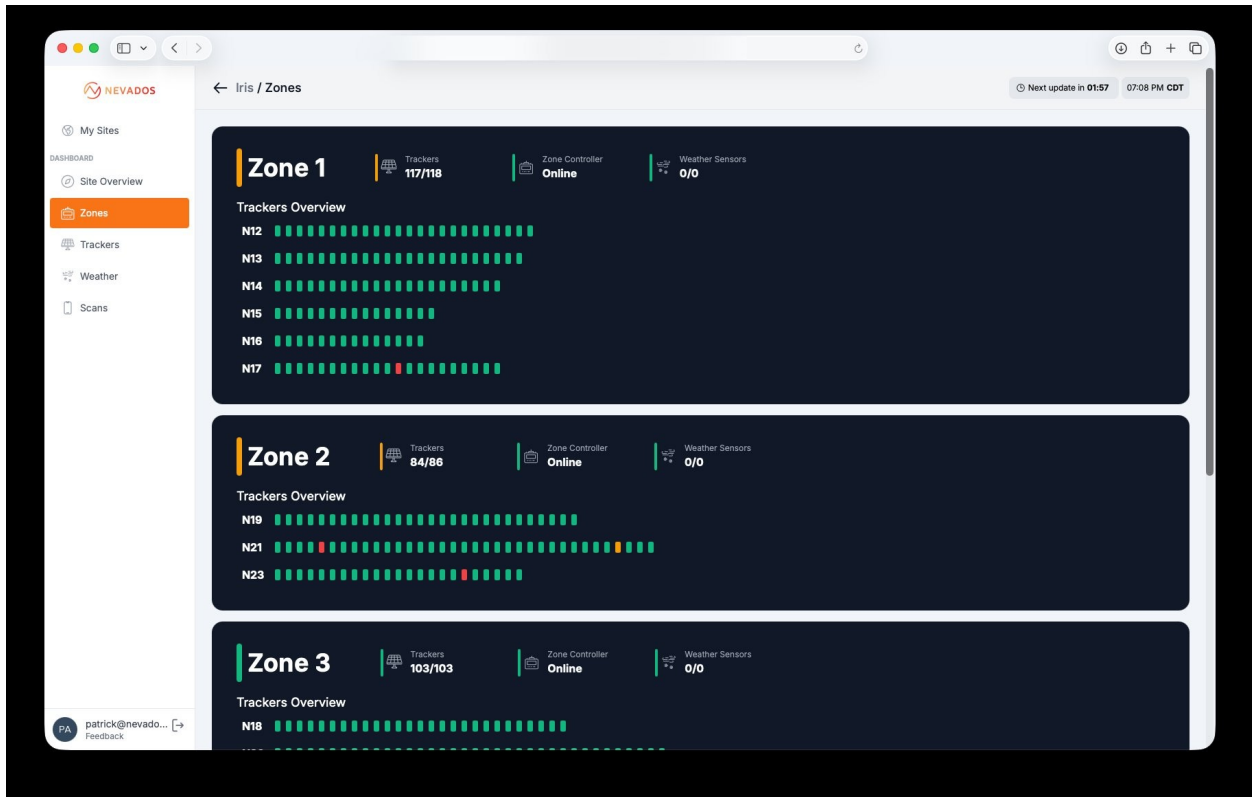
NEVADOS

My Sites

DASHBOARD

Site Overview

Zones

Trackers

Weather

Scans

PA patrick@nevado...
Feedback

← Iris / Zones

Next update in 01:57 07:08 PM CDT

Zone 1
Trackers 117/118
Zone Controller Online
Weather Sensors 0/0

Trackers Overview
N12
N13
N14
N15
N16
N17

Zone 2
Trackers 84/86
Zone Controller Online
Weather Sensors 0/0

Trackers Overview
N19
N21
N23

Zone 3
Trackers 103/103
Zone Controller Online
Weather Sensors 0/0

Trackers Overview
N18